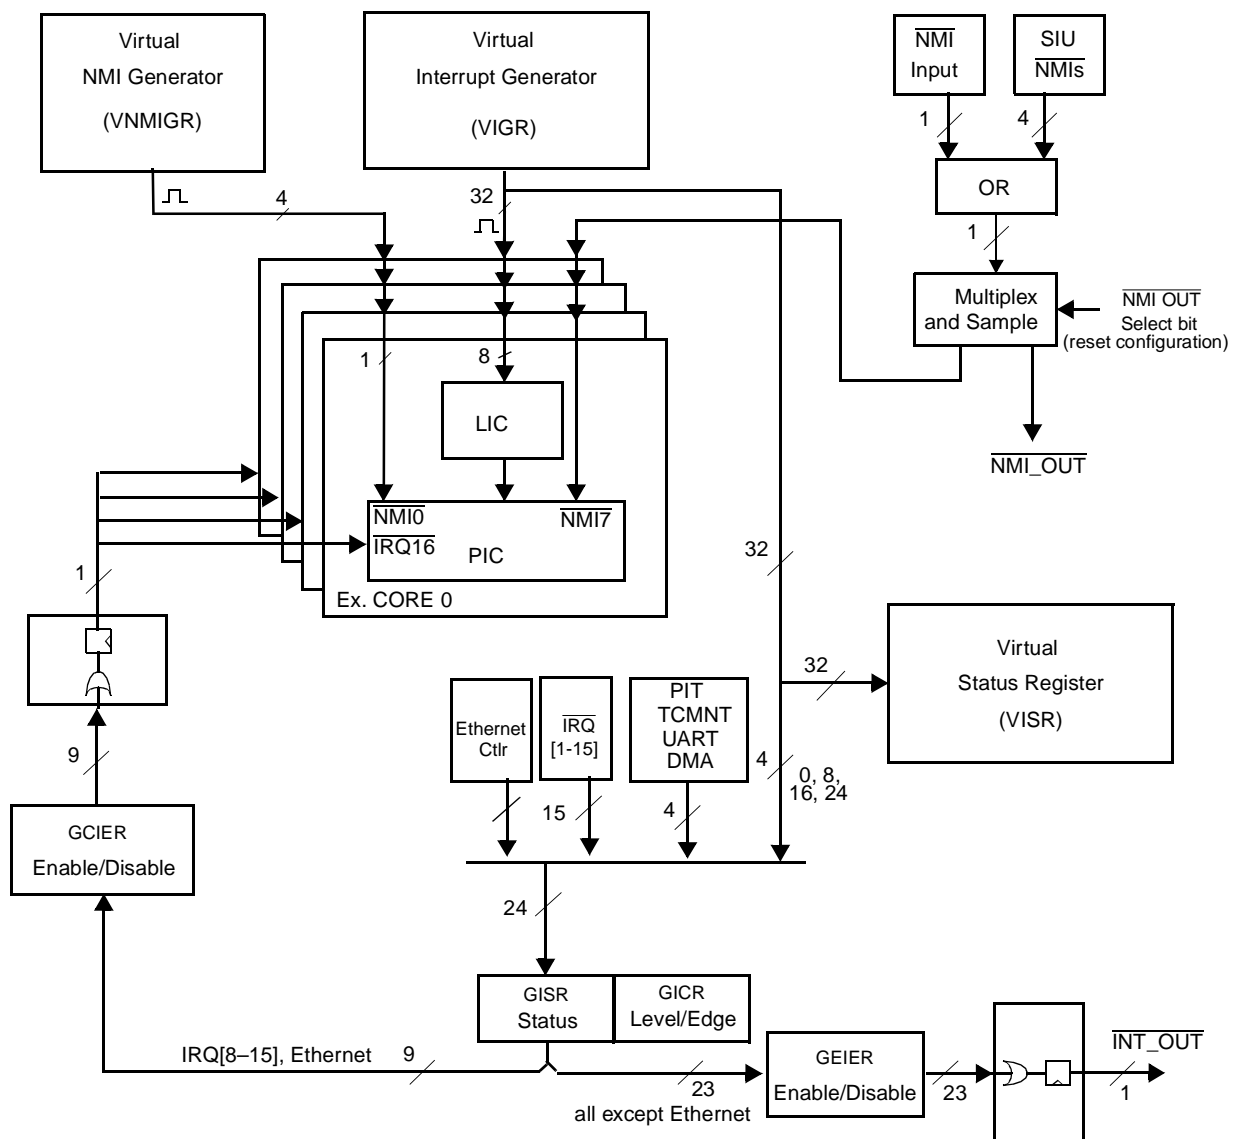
Virtual
NMI Generator
(VNMIGR)

Virtual
Interrupt Generator
(VIGR)

$\overline{NMI}$
Input

SIU
$\overline{NMIs}$

1

4

OR

1

4

32

Multiplex
and Sample

$\overline{NMI\ OUT}$
Select bit
(reset configuration)

1

8

LIC

$\overline{NMI\_OUT}$

$\overline{NMI0}$

$\overline{NMI7}$

$\overline{IRQ16}$

PIC

32

1

Ex. CORE 0

Virtual
Status Register
(VISR)

32

Ethernet
Ctlr

$\overline{IRQ}$
[1-15]

PIT
TCMNT
UART
DMA

9

4

0, 8,
16, 24

15

4

GCIER
Enable/Disable

24

GISR
Status

GICR
Level/Edge

IRQ[8–15], Ethernet

9

23

all except Ethernet

GEIER
Enable/Disable

23

$\overline{INT\_OUT}$

1